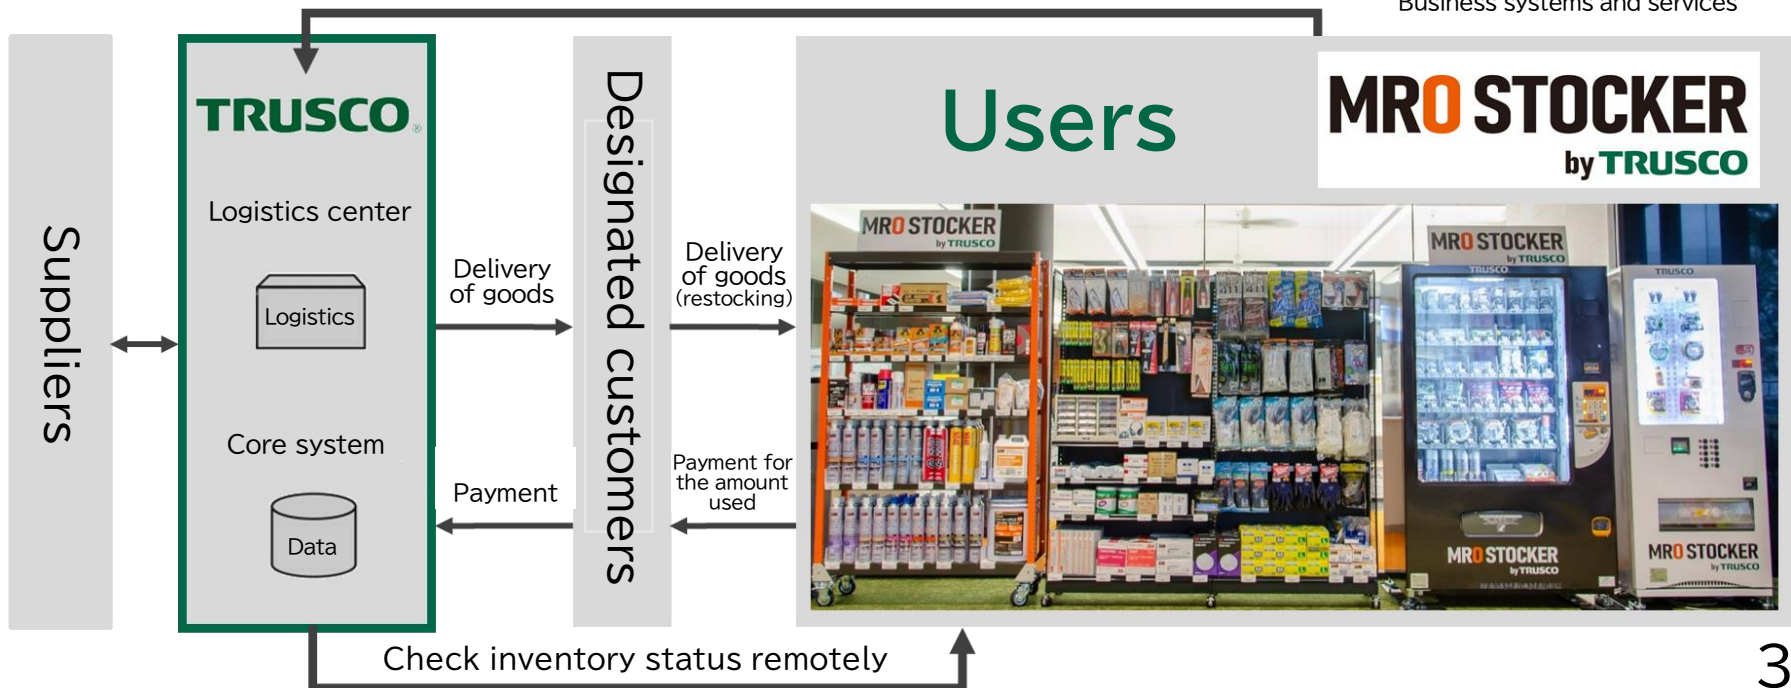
Business systems and services

Suppliers

TRUSCO

Logistics center

Logistics

Core system

Data

Delivery of goods

Payment

Designated customers

Delivery of goods (restocking)

Payment for the amount used

Users

MRO STOCKER by TRUSCO

MRO STOCKER by TRUSCO

MRO STOCKER by TRUSCO

TRUSCO

MRO STOCKER by TRUSCO

TRUSCO

MRO STOCKER by TRUSCO

Check inventory status remotely

3